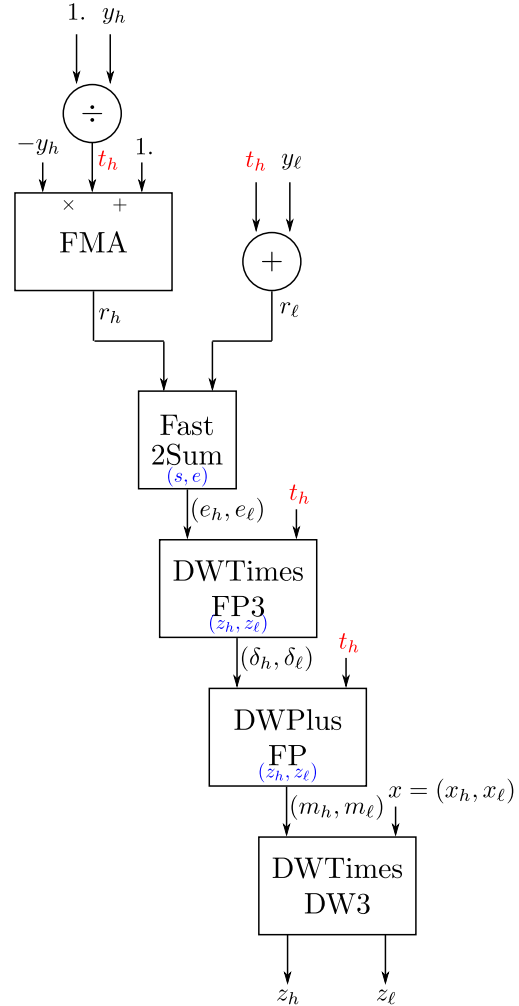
1. $y_h$

$\div$

$-y_h$ $t_h$ 1.

$\times$ $+$

FMA

$t_h$ $y_\ell$

$+$

$r_h$

$r_\ell$

Fast 2Sum
$(s, e)$

$(e_h, e_\ell)$

$t_h$

DWTimes FP3
$(z_h, z_\ell)$

$(\delta_h, \delta_\ell)$

$t_h$

DWPlus FP
$(z_h, z_\ell)$

$(m_h, m_\ell)$

$x = (x_h, x_\ell)$

DWTimes DW3

$z_h$ $z_\ell$